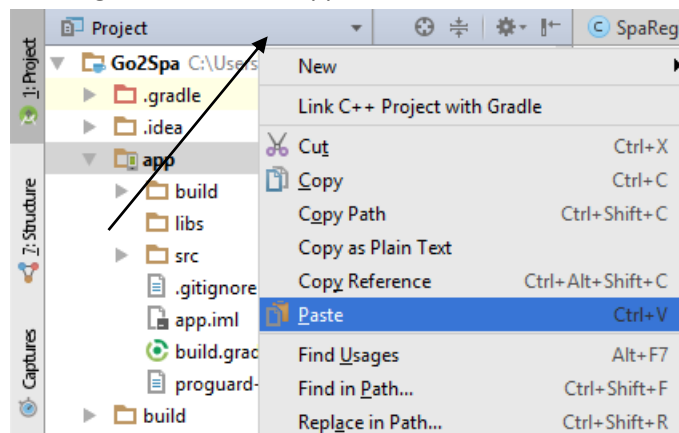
1: Project
7: Structure
Captures

Project
SpaReg

Go2Spa C:\Users
.gradle
.idea
app
build
libs
src
.gitignore
app.iml
build.grad
proguard-
build

New
Link C++ Project with Gradle
Cut Ctrl+X
Copy Ctrl+C
Copy Path Ctrl+Shift+C
Copy as Plain Text
Copy Reference Ctrl+Alt+Shift+C
Paste Ctrl+V
Find Usages Alt+F7
Find in Path... Ctrl+Shift+F
Replace in Path... Ctrl+Shift+R